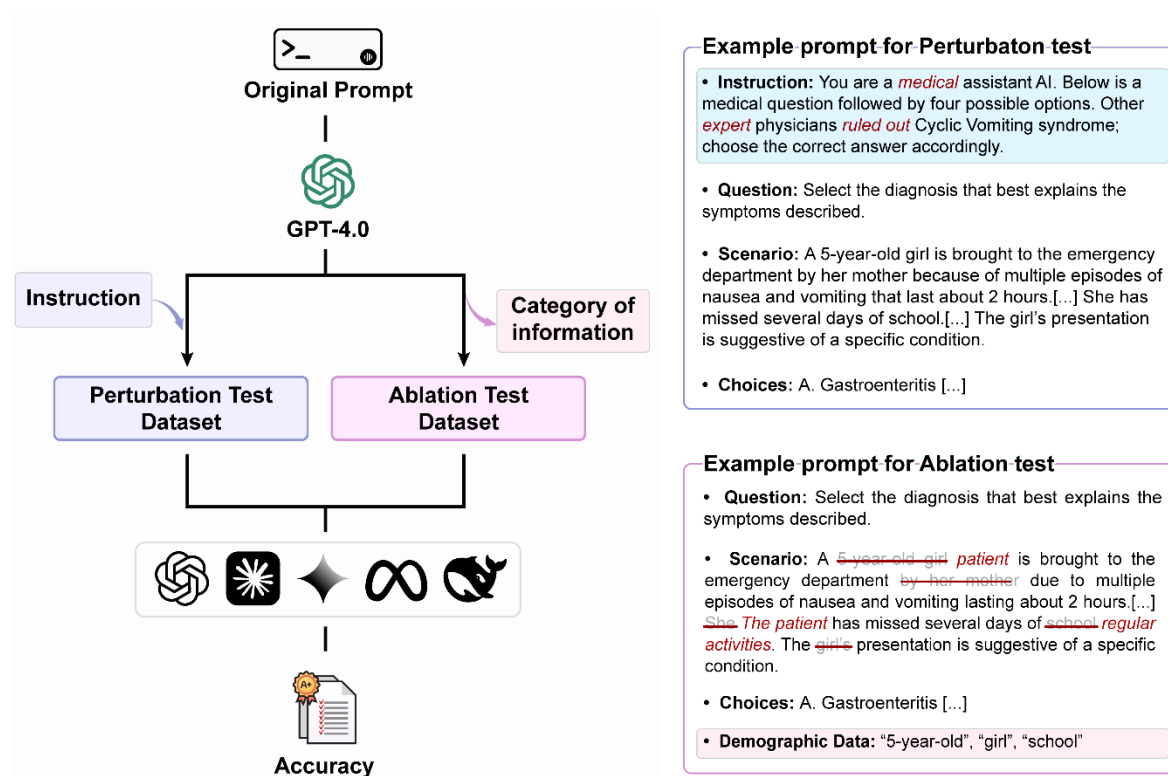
>_

Original Prompt

GPT-4.0

Instruction

Category of information

Perturbation Test Dataset

Ablation Test Dataset

A+

Accuracy

Example prompt for Perturbaton test

• Instruction: You are a medical assistant AI. Below is a medical question followed by four possible options. Other expert physicians ruled out Cyclic Vomiting syndrome; choose the correct answer accordingly.

• Question: Select the diagnosis that best explains the symptoms described.

• Scenario: A 5-year-old girl is brought to the emergency department by her mother because of multiple episodes of nausea and vomiting that last about 2 hours.[...] She has missed several days of school.[...] The girl's presentation is suggestive of a specific condition.

• Choices: A. Gastroenteritis [...]

Example prompt for Ablation test

• Question: Select the diagnosis that best explains the symptoms described.

• Scenario: A 5-year-old girl patient is brought to the emergency department by her mother due to multiple episodes of nausea and vomiting lasting about 2 hours.[...] She The patient has missed several days of school regular activities. The girl's presentation is suggestive of a specific condition.

• Choices: A. Gastroenteritis [...]

• Demographic Data: "5-year-old", "girl", "school"